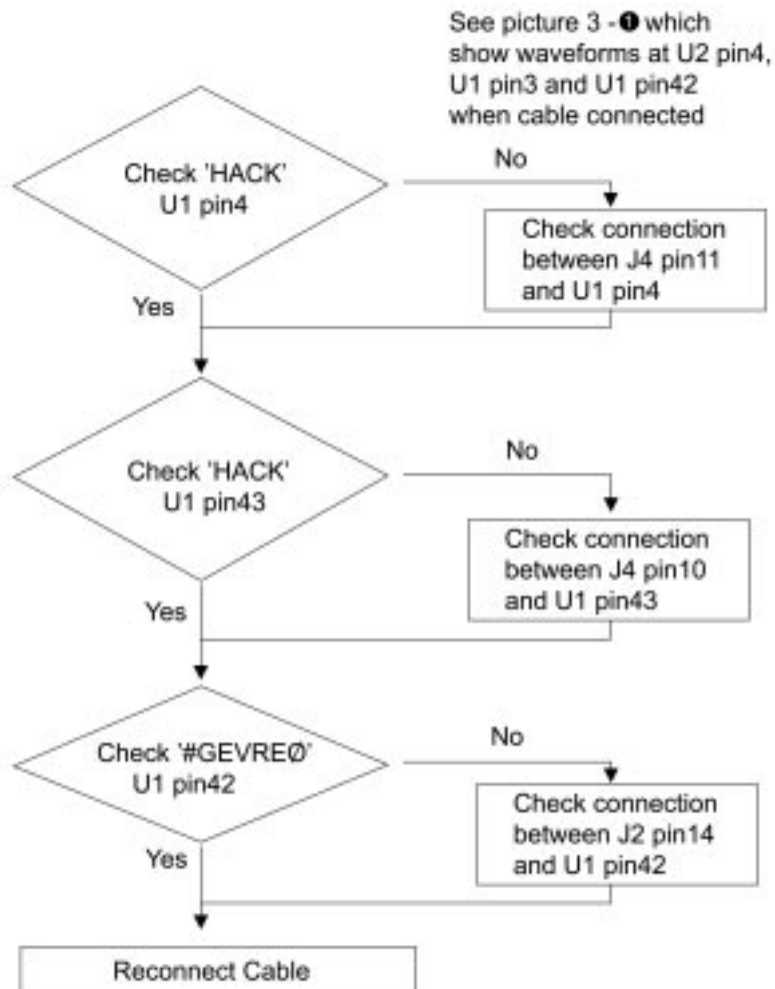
See picture 3 - ❶ which show waveforms at U2 pin4, U1 pin3 and U1 pin42 when cable connected

Check 'HACK' U1 pin4

No

Check connection between J4 pin11 and U1 pin4

Yes

Check 'HACK' U1 pin43

No

Check connection between J4 pin10 and U1 pin43

Yes

Check '#GEVREØ' U1 pin42

No

Check connection between J2 pin14 and U1 pin42

Yes

Reconnect Cable